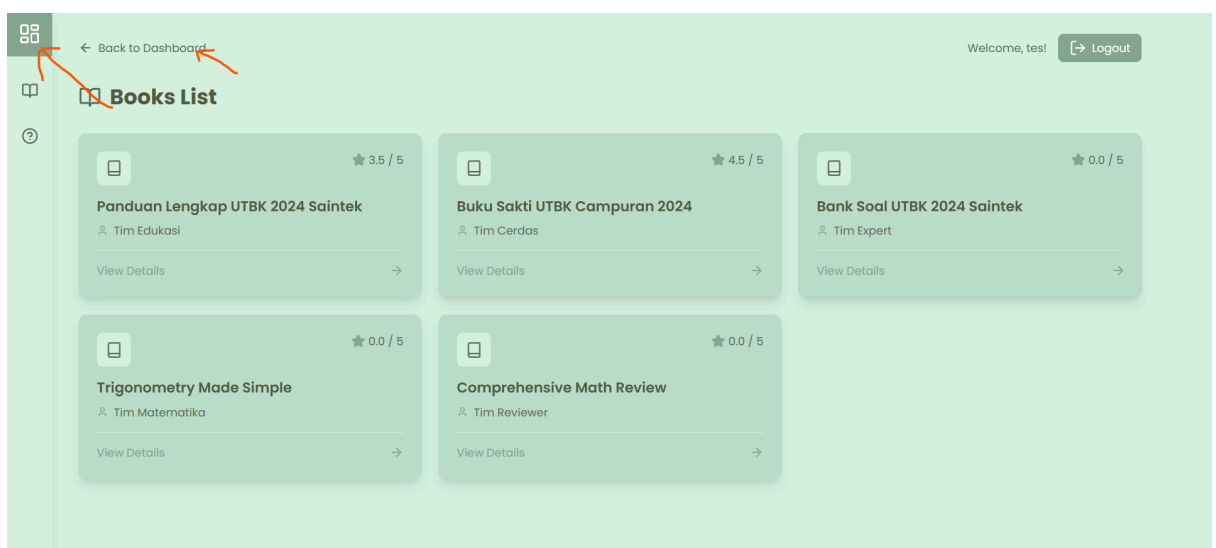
← Back to Dashboard

Welcome, tes! Logout

Books List

3.5 / 5
Panduan Lengkap UTBK 2024 Saintek
Tim Edukasi
View Details →

4.5 / 5
Buku Sakti UTBK Campuran 2024
Tim Cerdas
View Details →

0.0 / 5
Bank Soal UTBK 2024 Saintek
Tim Expert
View Details →

0.0 / 5
Trigonometry Made Simple
Tim Matematika
View Details →

0.0 / 5
Comprehensive Math Review
Tim Reviewer
View Details →